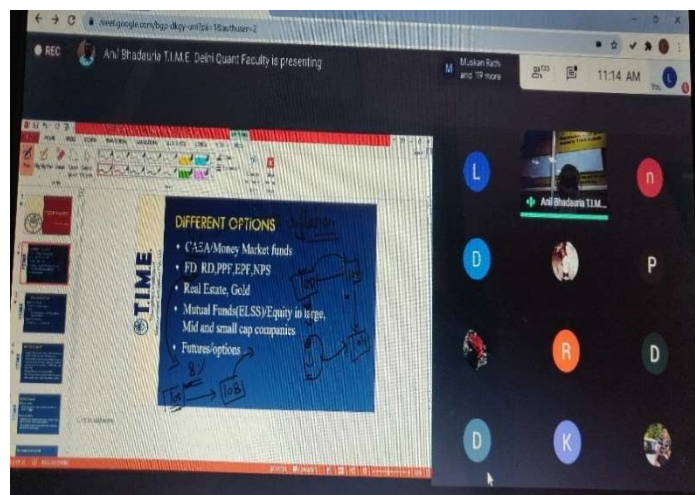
meet.google.com/bgz-dkgy-uni?pli=1&authuser=2

REC

Anil Bhadauria T.I.M.E. Delhi Quant Faculty is presenting

Muskan Rathi and 19 more

11:14 AM

You

T.I.M.E.

DIFFERENT OPTIONS

Inflation

• CASA/Money Market funds
• FD, RD,PPF,EPF,NPS
• Real Estate, Gold
• Mutual Funds(ELSS)/Equity in large, Mid and small cap companies
• Futures/options

8%

100

108

L

Anil Bhadauria T.I.M...

n

D

P

R

D

D

K